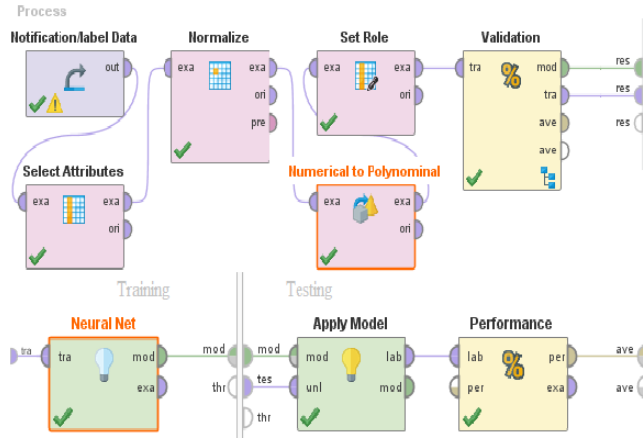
Process

Notification/label Data
out

Normalize
exa
exa
ori
pre

Set Role
exa
exa
ori

Validation
tra
mod
tra
ave
ave

res
res
res

Select Attributes
exa
exa
ori

Numerical to Polynominal
exa
exa
ori

Training

Testing

tra
Neural Net
tra
mod
exa

mod
thr

mod
tes
thr

Apply Model
mod
unl
lab
mod

Performance
lab
per
per
exa

ave
ave